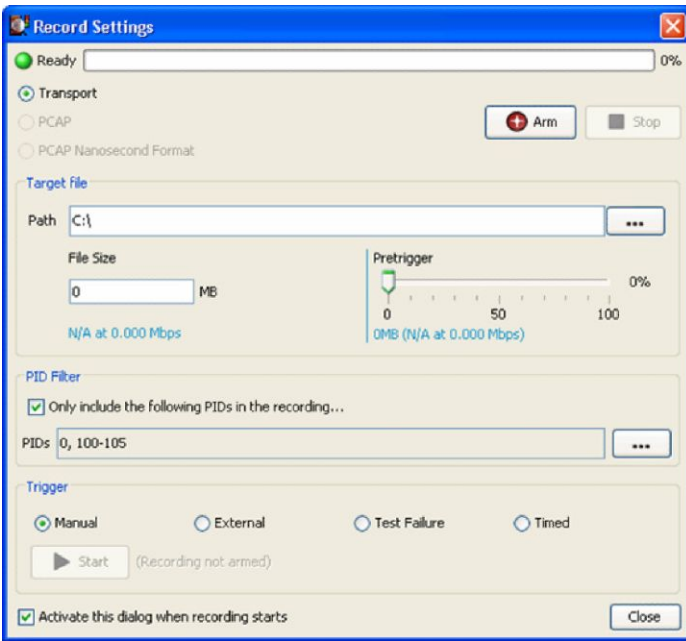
Record Settings

Ready 0%

Transport

PCAP

PCAP Nanosecond Format

Arm

Stop

Target file

Path C:\

...

File Size

0 MB

N/A at 0.000 Mbps

Pretrigger

0%

0 50 100

0MB (N/A at 0.000 Mbps)

PID Filter

Only include the following PIDs in the recording...

PIDs 0, 100-105

...

Trigger

Manual

External

Test Failure

Timed

Start

(Recording not armed)

Activate this dialog when recording starts

Close